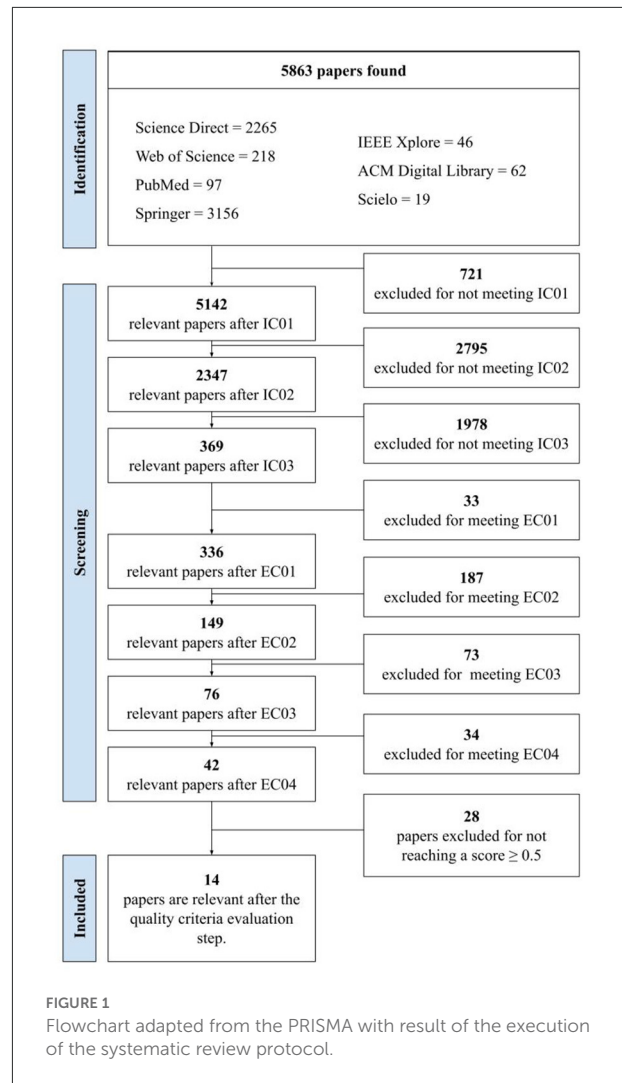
Identification

5863 papers found

Science Direct = 2265
Web of Science = 218
PubMed = 97
Springer = 3156

IEEE Xplore = 46
ACM Digital Library = 62
Scielo = 19

Screening

721
excluded for not meeting IC01

5142
relevant papers after IC01

2795
excluded for not meeting IC02

2347
relevant papers after IC02

1978
excluded for not meeting IC03

369
relevant papers after IC03

33
excluded for meeting EC01

336
relevant papers after EC01

187
excluded for meeting EC02

149
relevant papers after EC02

73
excluded for meeting EC03

76
relevant papers after EC03

34
excluded for meeting EC04

42
relevant papers after EC04

28
papers excluded for not reaching a score ≥ 0.5

Included

14
papers are relevant after the quality criteria evaluation step.

FIGURE 1
Flowchart adapted from the PRISMA with result of the execution of the systematic review protocol.